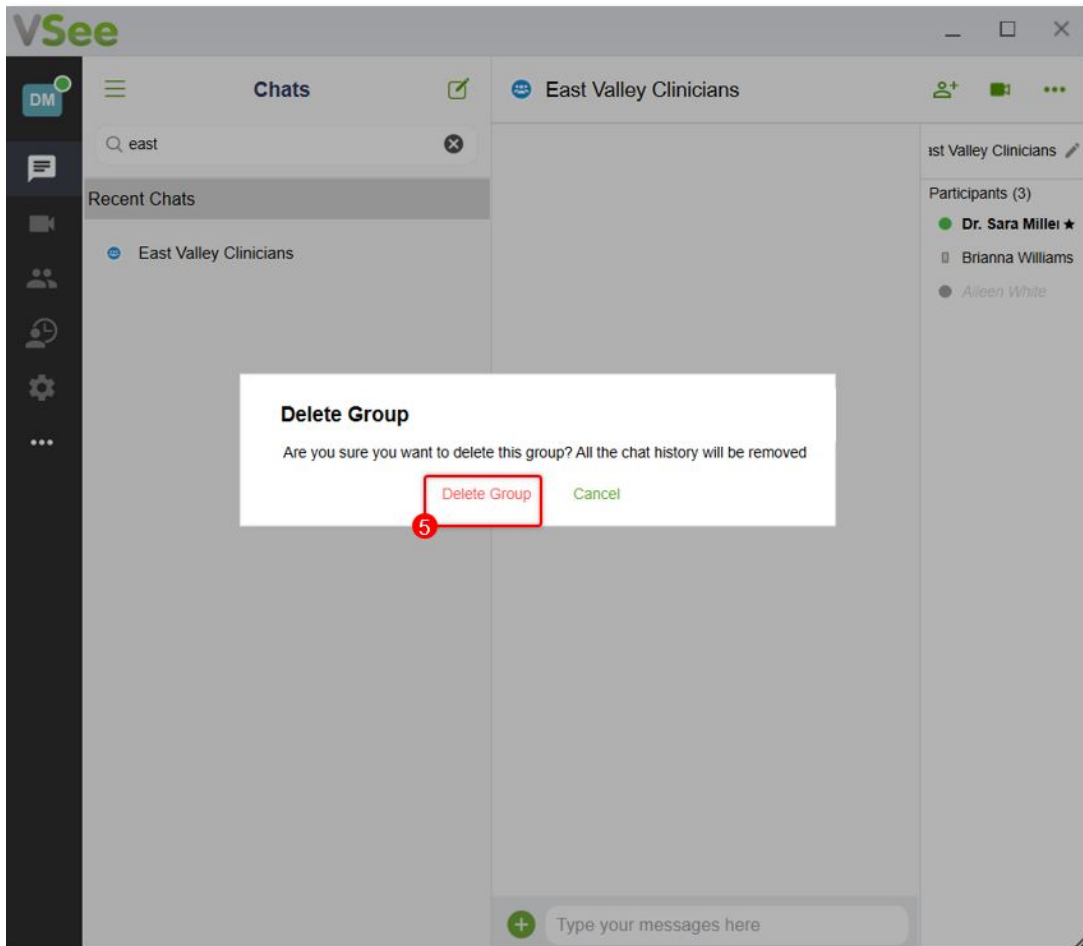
VSee

DM

Chats

east

Recent Chats

East Valley Clinicians

East Valley Clinicians

ıst Valley Clinicians

Participants (3)

Dr. Sara Millei ★

Brianna Williams

Aileen White

Delete Group

Are you sure you want to delete this group? All the chat history will be removed

Delete Group

Cancel

5

Type your messages here